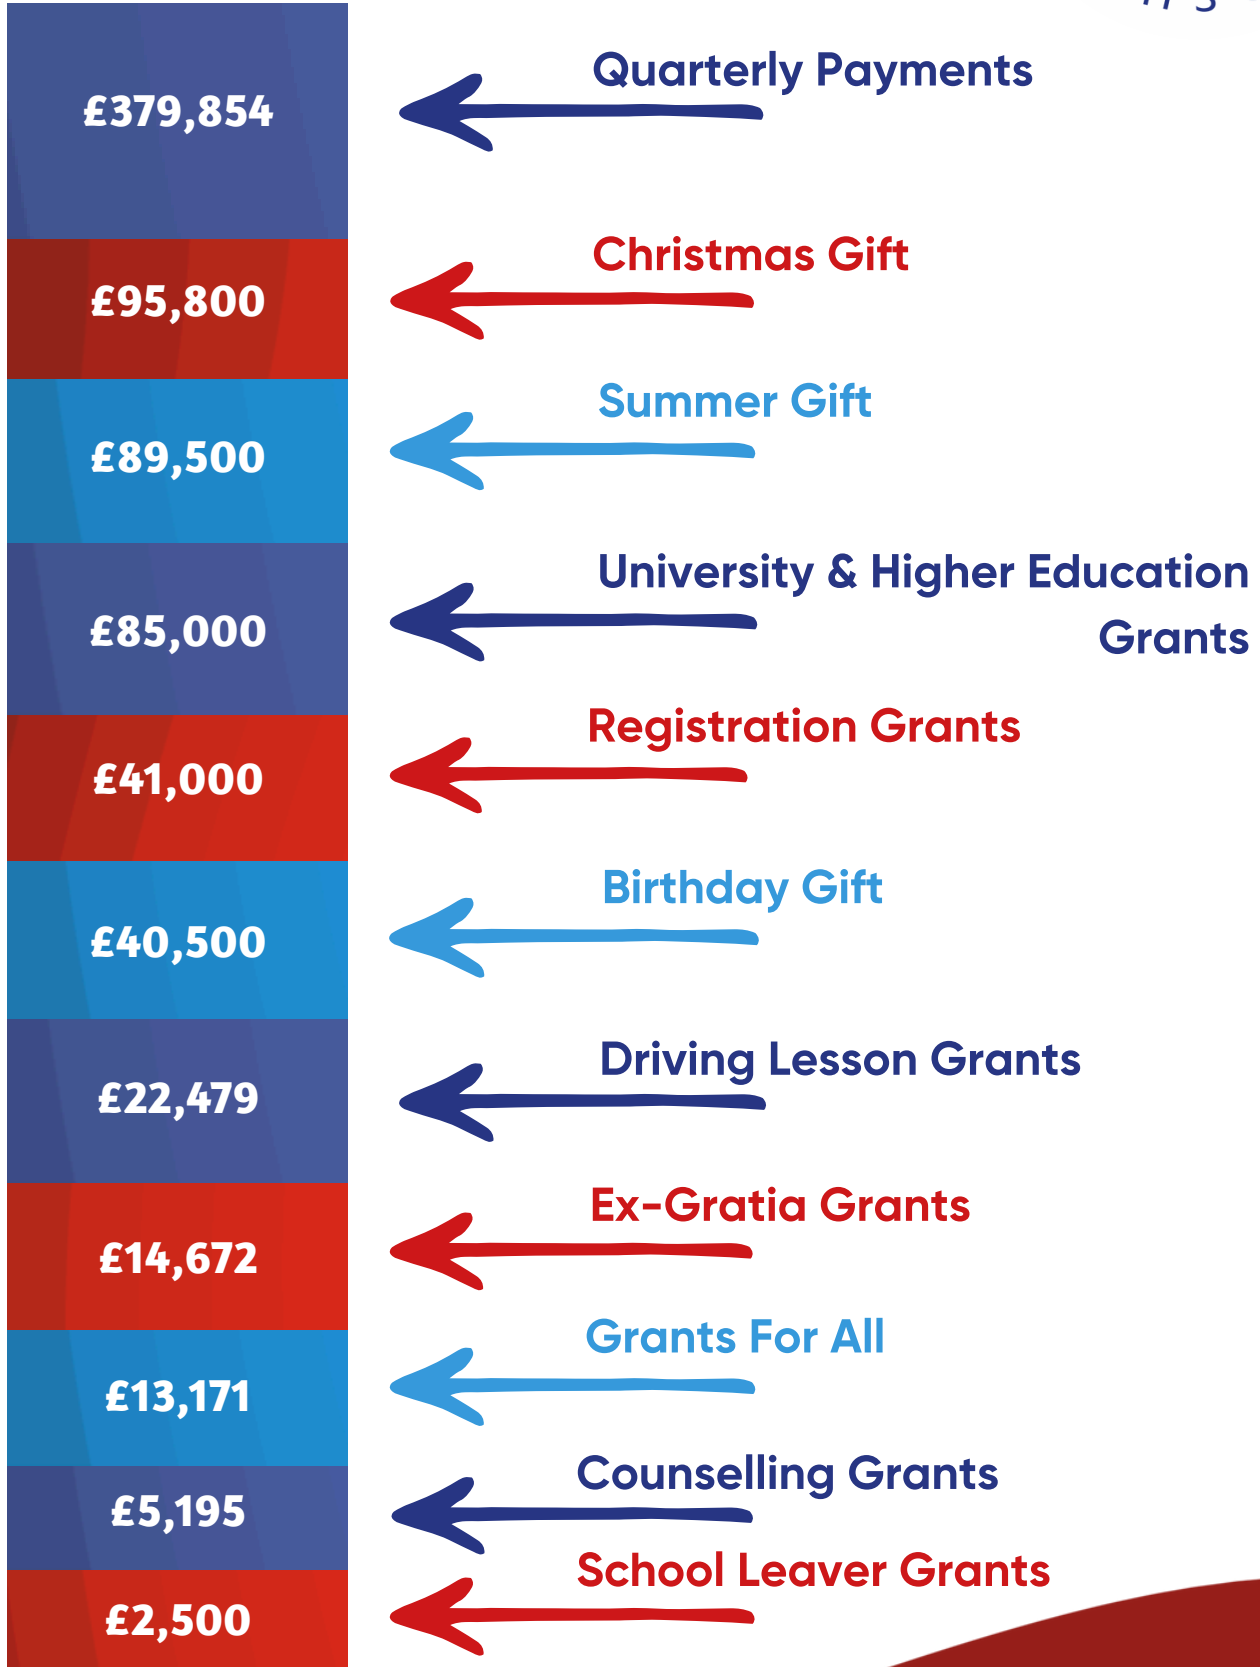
£379,854 Quarterly Payments

£95,800 Christmas Gift

£89,500 Summer Gift

£85,000 University & Higher Education Grants

£41,000 Registration Grants

£40,500 Birthday Gift

£22,479 Driving Lesson Grants

£14,672 Ex-Gratia Grants

£13,171 Grants For All

£5,195 Counselling Grants

£2,500 School Leaver Grants